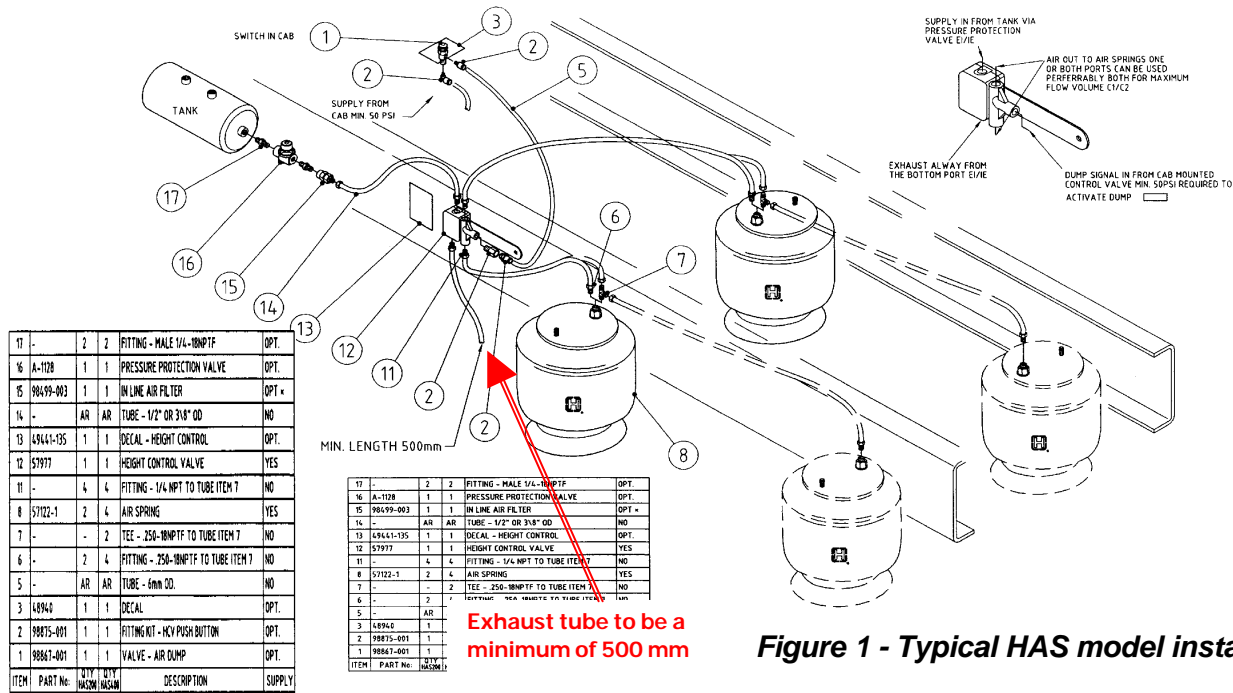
SWITCH IN CAB
1
3
2
2
5
TANK
SUPPLY FROM CAB MIN. 50 PSI
17
16
15
14
13
12
11
2
2
6
7
8
MIN. LENGTH 500mm

SUPPLY IN FROM TANK VIA PRESSURE PROTECTION VALVE E1/IE
AIR OUT TO AIR SPRINGS ONE OR BOTH PORTS CAN BE USED PERFERRABLY BOTH FOR MAXIMUM FLOW VOLUME C1/C2
EXHAUST ALWAY FROM THE BOTTOM PORT EI/IE
DUMP SIGNAL IN FROM CAB MOUNTED CONTROL VALVE MIN. 50PSI REQUIRED TO ACTIVATE DUMP

| 17 | - | 2 | 2 | FITTING - MALE 1/4-18NPTF | OPT. |
|---|---|---|---|---|---|
| 16 | A-1128 | 1 | 1 | PRESSURE PROTECTION VALVE | OPT. |
| 15 | 98499-003 | 1 | 1 | IN LINE AIR FILTER | OPT * |
| 14 | - | AR | AR | TUBE - 1/2" OR 3/8" OD | NO |
| 13 | 49441-135 | 1 | 1 | DECAL - HEIGHT CONTROL | OPT. |
| 12 | 57977 | 1 | 1 | HEIGHT CONTROL VALVE | YES |
| 11 | - | 4 | 4 | FITTING - 1/4 NPT TO TUBE ITEM 7 | NO |
| 8 | 57122-1 | 2 | 4 | AIR SPRING | YES |
| 7 | - | - | 2 | TEE - .250-18NPTF TO TUBE ITEM 7 | NO |
| 6 | - | 2 | 4 | FITTING - .250-18NPTF TO TUBE ITEM 7 | NO |
| 5 | - | AR | AR | TUBE - 6mm OD. | NO |
| 3 | 48940 | 1 | 1 | DECAL | OPT. |
| 2 | 98875-001 | 1 | 1 | FITTING KIT - HCV PUSH BUTTON | OPT. |
| 1 | 98867-001 | 1 | 1 | VALVE - AIR DUMP | OPT. |
| ITEM | PART No: | QTY HAS204 | QTY HAS400 | DESCRIPTION | SUPPLY |

| 17 | - | 2 | 2 | FITTING - MALE 1/4-18NPTF | OPT. |
|---|---|---|---|---|---|
| 16 | A-1128 | 1 | 1 | PRESSURE PROTECTION VALVE | OPT. |
| 15 | 98499-003 | 1 | 1 | IN LINE AIR FILTER | OPT * |
| 14 | - | AR | AR | TUBE - 1/2" OR 3/8" OD | NO |
| 13 | 49441-135 | 1 | 1 | DECAL - HEIGHT CONTROL | OPT. |
| 12 | 57977 | 1 | 1 | HEIGHT CONTROL VALVE | YES |
| 11 | - | 4 | 4 | FITTING - 1/4 NPT TO TUBE ITEM 7 | NO |
| 8 | 57122-1 | 2 | 4 | AIR SPRING | YES |
| 7 | - | - | 2 | TEE - .250-18NPTF TO TUBE ITEM 7 | NO |
| 6 | - | 2 | 4 | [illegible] | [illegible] |
| 5 | - | AR | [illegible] | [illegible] | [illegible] |
| 3 | 48940 | 1 | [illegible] | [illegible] | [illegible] |
| 2 | 98875-001 | 1 | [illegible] | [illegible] | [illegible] |
| 1 | 98867-001 | 1 | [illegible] | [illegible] | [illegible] |
| ITEM | PART No: | QTY HAS204 | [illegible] | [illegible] | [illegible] |

Exhaust tube to be a minimum of 500 mm

Figure 1 - Typical HAS model insta